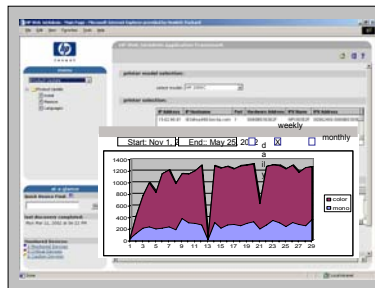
HP Web Jetadmin

menu

printer model selection:

select model:

printer selection:

| IP Address | IP Hostname | Port | Hardware Address | IPX Name | IPX Address |
|---|---|---|---|---|---|
| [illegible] | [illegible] | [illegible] | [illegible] | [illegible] | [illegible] |

at a glance

Quick Device Find

last discovery completed:

Start: Nov 1 End: May 25 20 d a il weekly monthly

1400
1200
1000
800
600
400
200
0

1 3 5 7 9 11 13 15 17 19 21 23 25 27 29

color
mono